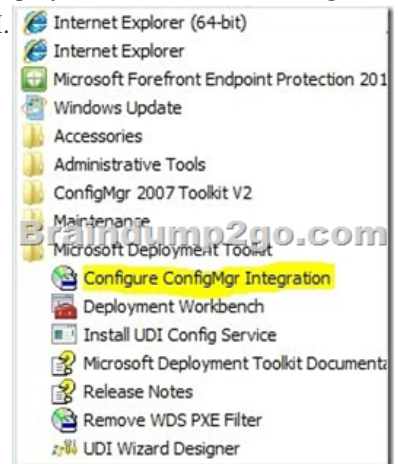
Internet Explorer (64-bit)
Internet Explorer
Microsoft Forefront Endpoint Protection 201
Windows Update
Accessories
Administrative Tools
ConfigMgr 2007 Toolkit V2
Maintenance
Microsoft Deployment Toolkit
Configure ConfigMgr Integration
Deployment Workbench
Install UDI Config Service
Microsoft Deployment Toolkit Documenta
Release Notes
Remove WDS PXE Filter
UDI Wizard Designer
Braindump2go.com